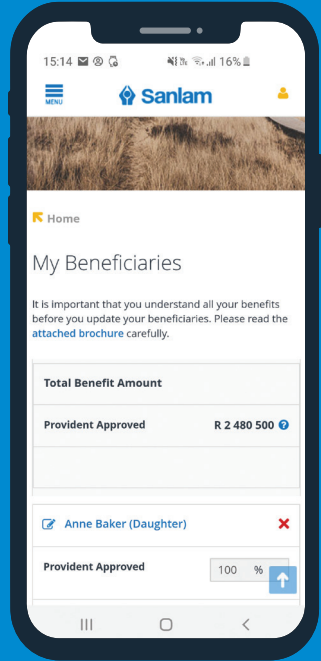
15:14 16%

MENU

Sanlam

Home

My Beneficiaries

It is important that you understand all your benefits before you update your beneficiaries. Please read the attached brochure carefully.

| Total Benefit Amount | |
|---|---|
| Provident Approved | R 2 480 500 |

Anne Baker (Daughter)

Provident Approved 100 %